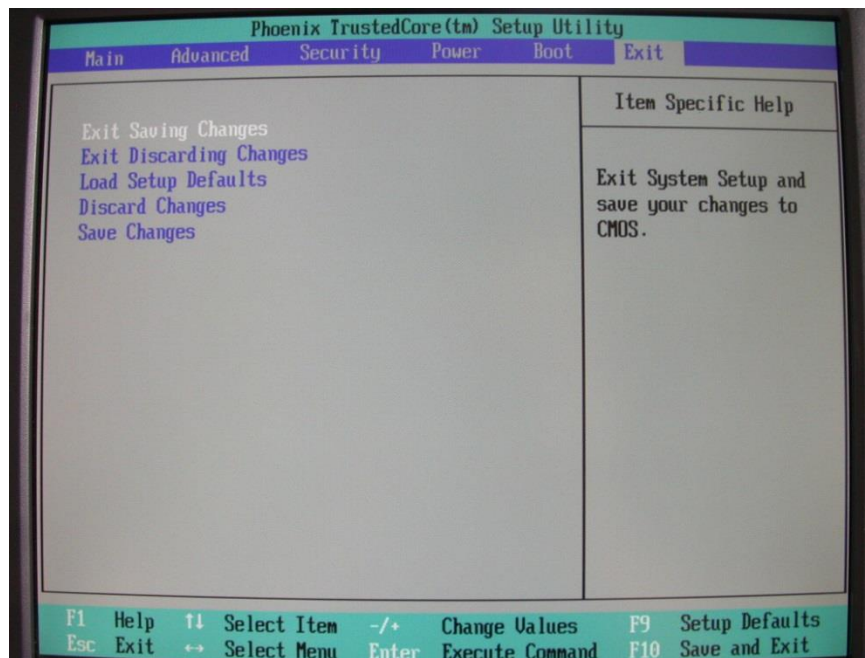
Phoenix TrustedCore(tm) Setup Utility

Main Advanced Security Power Boot Exit

Exit Saving Changes
Exit Discarding Changes
Load Setup Defaults
Discard Changes
Save Changes

Item Specific Help

Exit System Setup and save your changes to CMOS.

F1 Help ↑↓ Select Item -/+ Change Values F9 Setup Defaults
Esc Exit ↔ Select Menu Enter Execute Command F10 Save and Exit